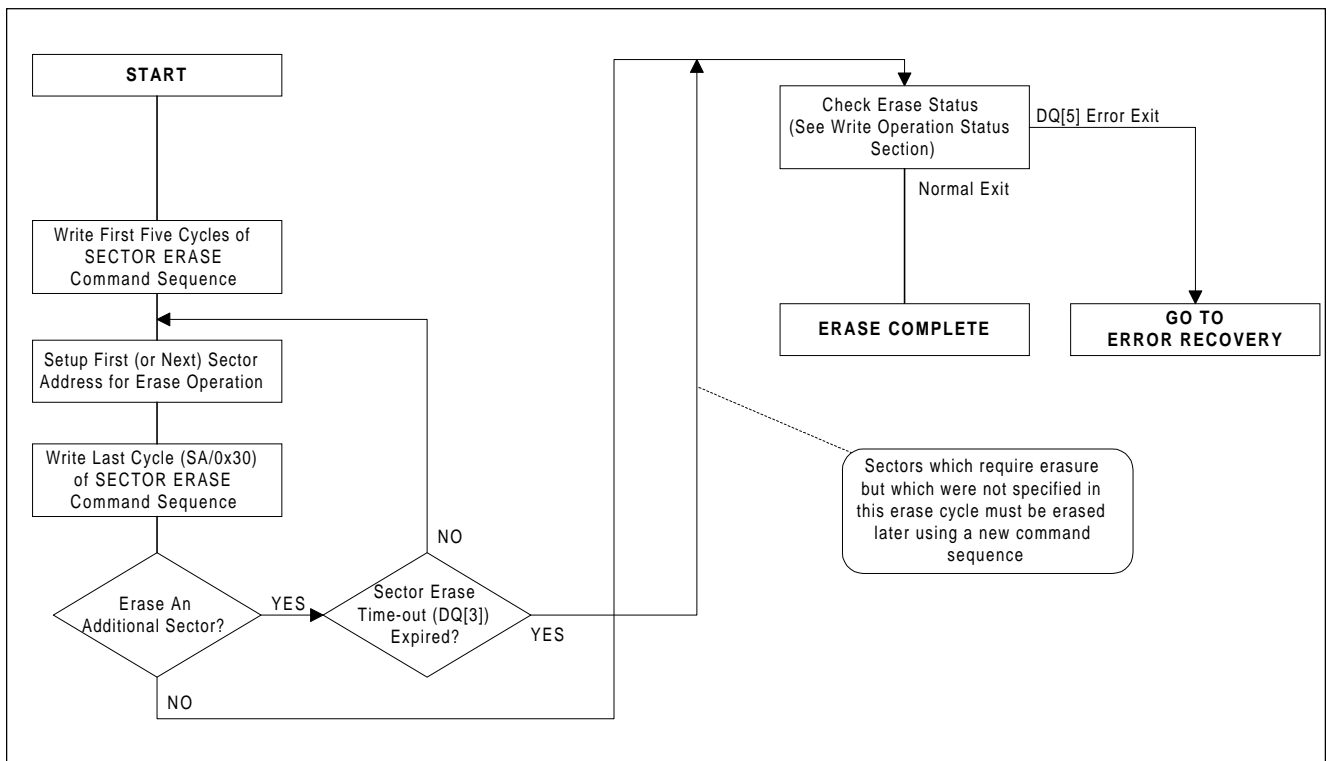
START

Write First Five Cycles of SECTOR ERASE Command Sequence

Setup First (or Next) Sector Address for Erase Operation

Write Last Cycle (SA/0x30) of SECTOR ERASE Command Sequence

Erase An Additional Sector?

YES

NO

Sector Erase Time-out (DQ[3]) Expired?

NO

YES

Check Erase Status (See Write Operation Status Section)

DQ[5] Error Exit

Normal Exit

ERASE COMPLETE

GO TO ERROR RECOVERY

Sectors which require erasure but which were not specified in this erase cycle must be erased later using a new command sequence